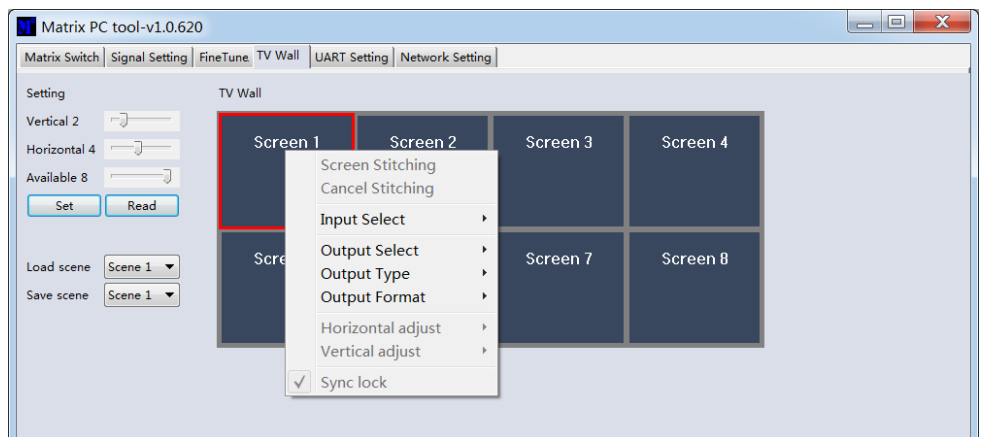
Matrix PC tool-v1.0.620

Matrix Switch | Signal Setting | FineTune | TV Wall | UART Setting | Network Setting

Setting

Vertical 2

Horizontal 4

Available 8

Set | Read

Load scene Scene 1

Save scene Scene 1

TV Wall

Screen 1
Screen 2
Screen 3
Screen 4
Scre
Screen 7
Screen 8

Screen Stitching
Cancel Stitching
Input Select
Output Select
Output Type
Output Format
Horizontal adjust
Vertical adjust
✓ Sync lock